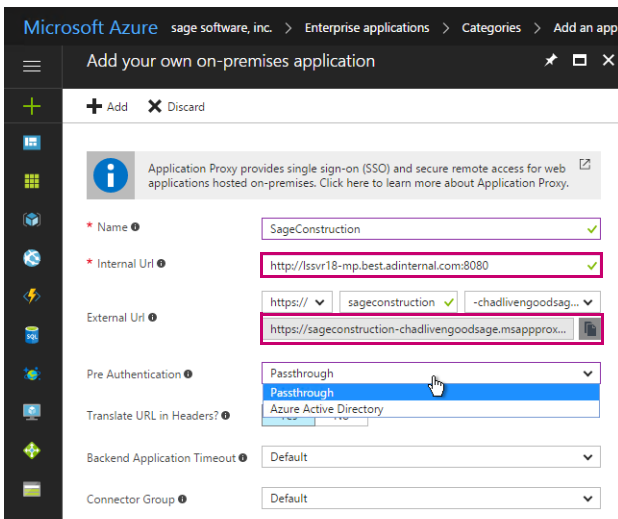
Microsoft Azure sage software, inc. > Enterprise applications > Categories > Add an app

Add your own on-premises application

Add Discard

Application Proxy provides single sign-on (SSO) and secure remote access for web applications hosted on-premises. Click here to learn more about Application Proxy.

* Name SageConstruction

* Internal Url http://lssvr18-mp.best.adinternal.com:8080

External Url https:// sageconstruction -chadlivengoodsag...

https://sageconstruction-chadlivengoodsage.msappprox...

Pre Authentication Passthrough

Passthrough

Azure Active Directory

Translate URL in Headers? Yes No

Backend Application Timeout Default

Connector Group Default